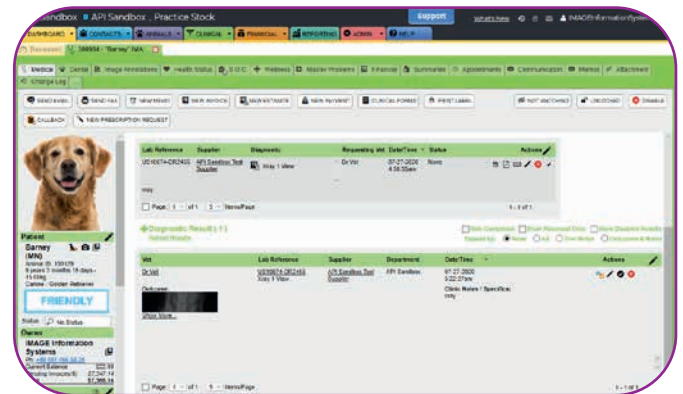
Sandbox | API Sandbox , Practice Stock

Support

What's New

IMAGE@informationsystems

DASHBOARD | CONTACTS | ANIMALS | CLINICAL | FINANCIAL | REPORTING | ADMIN | HELP

Reception | 389934 - "Barney" /MA

Medical | Dental | Image Annotations | Health Status | D.O.C | Wellness | Master Problems | Financial | Summaries | Appointments | Communication | Memos | Attachment | Change Log

SEND EMAIL | SEND FAX | TREATMENT | NEW INVOICE | NEW ESTIMATE | NEW PAYMENT | CLINICAL FORMS | PRINT LABEL | NOT VACCINATE | CHECKOUT | DISABLE

CALLBACK | NEW PRESCRIPTION REQUEST

| Lab Reference | Supplier | Diagnostic | Requesting Vet | Date/Time | Status | Actions |
|---|---|---|---|---|---|---|
| US10074-OR2453 | API Sandbox Test Supplier | Xray 1 View | Dr Vet | 07-27-2020 4:36:55am | None | |

copy

Page 1 of 1 | 5 Items/Page | 1 - 1 of 1

Diagnostic Results (1)
Refresh Results

Hide Completed | Show Received Only | Show Obsolete Results
Expand by: None | All | Completed | Outstanding & Results

| Vet | Lab Reference | Supplier | Department | Date/Time | Actions |
|---|---|---|---|---|---|
| Dr Vet | US10074-OR2453 Xray 1 View | API Sandbox Test Supplier | API Sandbox | 07-27-2020 3:22:27am | |

Outcome:
show More...

Clinic Notes / Specifics: copy

Page 1 of 1 | 5 Items/Page | 1 - 1 of 1

Patient
Barney
(MN)
Animal ID: 100129
9 years 3 months 18 days - 15.03kg
Canine - Golden Retriever

FRIENDLY

Status: No Status

Owner
IMAGE Information Systems
Ph: +00 000 000 00 00
Current Balance
Pending Invoice(s)